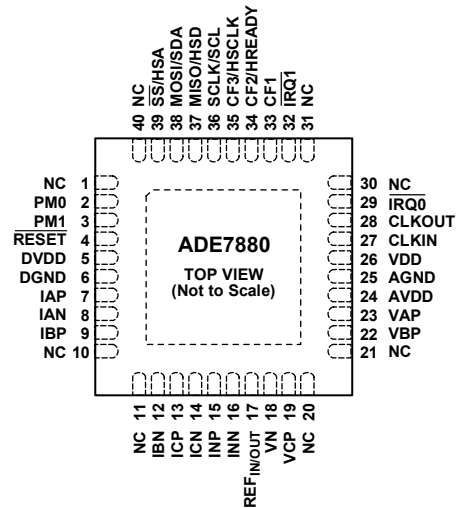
40 NC
39 $\overline{SS}$/HSA
38 MOSI/SDA
37 MISO/HSD
36 SCLK/SCL
35 CF3/HSCLK
34 CF2/HREADY
33 CF1
32 $\overline{IRQ1}$
31 NC

NC 1
PM0 2
PM1 3
$\overline{RESET}$ 4
DVDD 5
DGND 6
IAP 7
IAN 8
IBP 9
NC 10

ADE7880
TOP VIEW
(Not to Scale)

30 NC
29 $\overline{IRQ0}$
28 CLKOUT
27 CLKIN
26 VDD
25 AGND
24 AVDD
23 VAP
22 VBP
21 NC

NC 11
IBN 12
ICP 13
ICN 14
INP 15
INN 16
$REF_{IN/OUT}$ 17
VN 18
VCP 19
NC 20